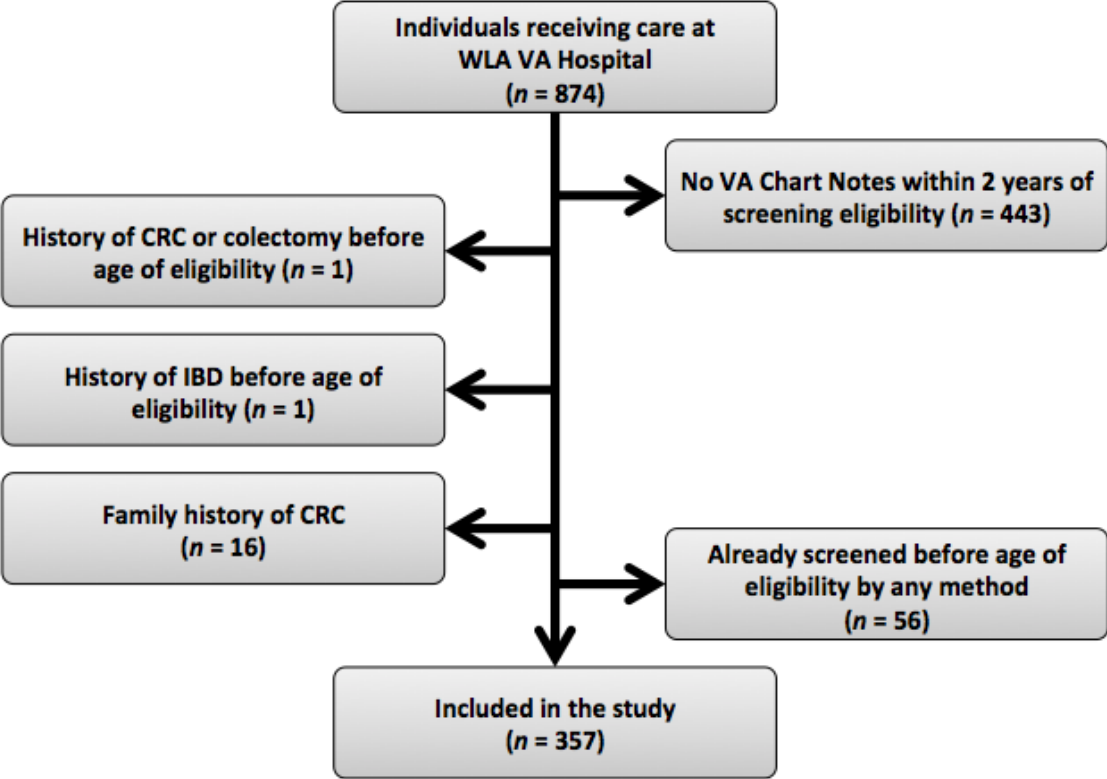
Individuals receiving care at WLA VA Hospital
($n$ = 874)

No VA Chart Notes within 2 years of screening eligibility ($n$ = 443)

History of CRC or colectomy before age of eligibility ($n$ = 1)

History of IBD before age of eligibility ($n$ = 1)

Family history of CRC
($n$ = 16)

Already screened before age of eligibility by any method
($n$ = 56)

Included in the study
($n$ = 357)